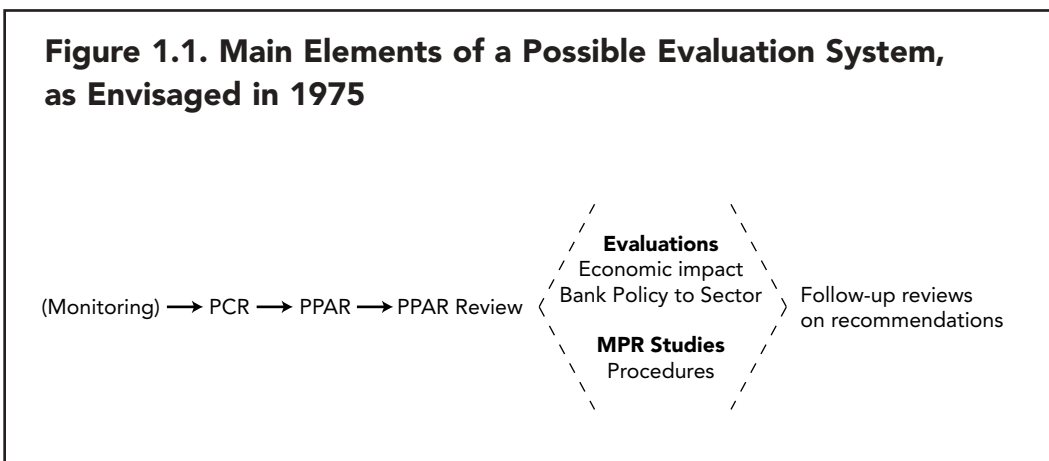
Figure 1.1. Main Elements of a Possible Evaluation System, as Envisaged in 1975

(Monitoring) → PCR → PPAR → PPAR Review

Evaluations
Economic impact
Bank Policy to Sector

MPR Studies
Procedures

Follow-up reviews on recommendations